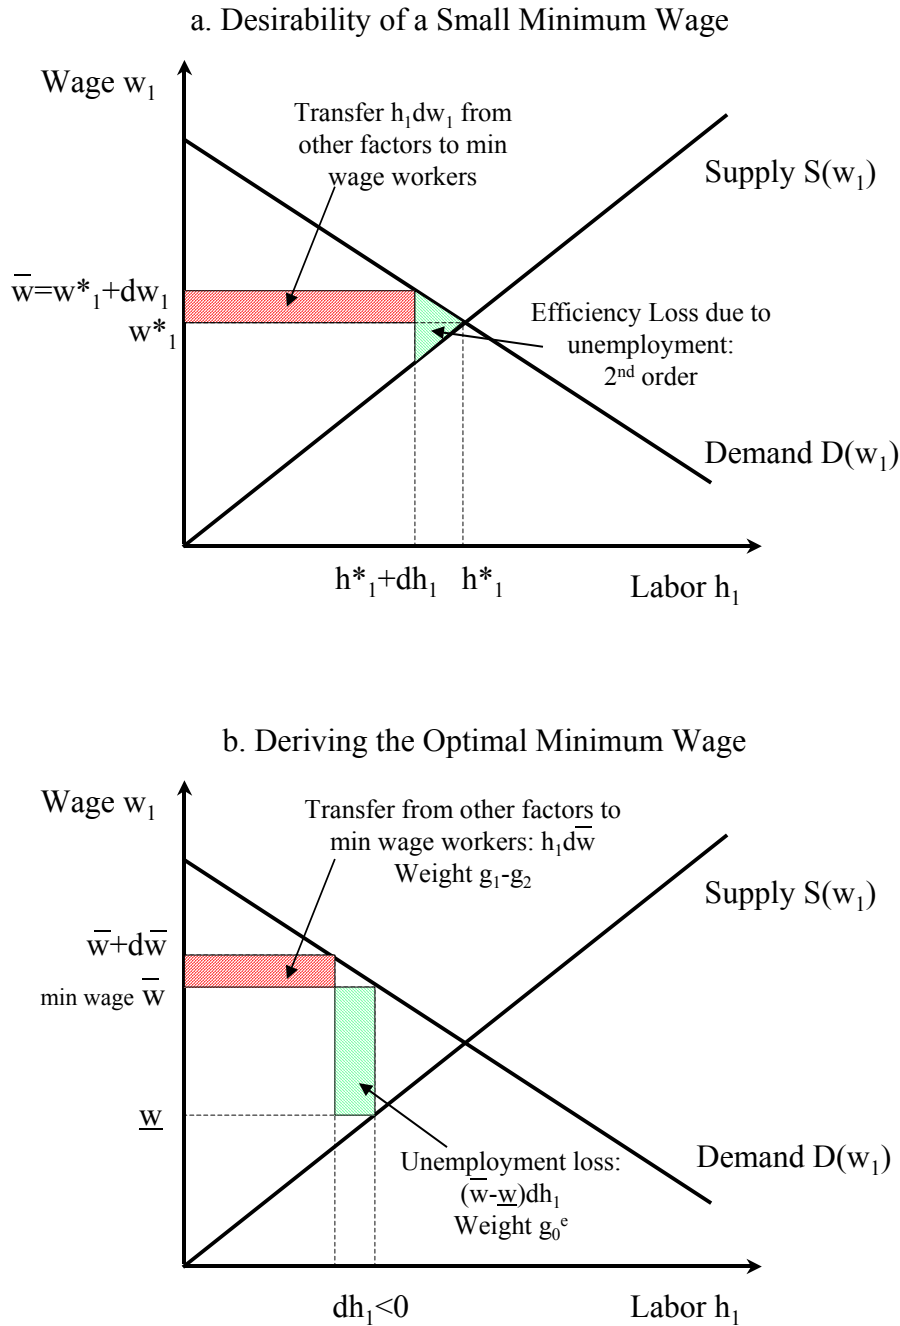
a. Desirability of a Small Minimum Wage

Wage $w_1$

Transfer $h_1dw_1$ from other factors to min wage workers

Supply $S(w_1)$

$\overline{w}=w^*_1+dw_1$

$w^*_1$

Efficiency Loss due to unemployment: $2^{nd}$ order

Demand $D(w_1)$

$h^*_1+dh_1$ $h^*_1$

Labor $h_1$

b. Deriving the Optimal Minimum Wage

Wage $w_1$

Transfer from other factors to min wage workers: $h_1d\overline{w}$ Weight $g_1$-$g_2$

Supply $S(w_1)$

$\overline{w}+d\overline{w}$

min wage $\overline{w}$

$\underline{w}$

Unemployment loss: $(\overline{w}-\underline{w})dh_1$ Weight $g_0^e$

Demand $D(w_1)$

$dh_1<0$

Labor $h_1$